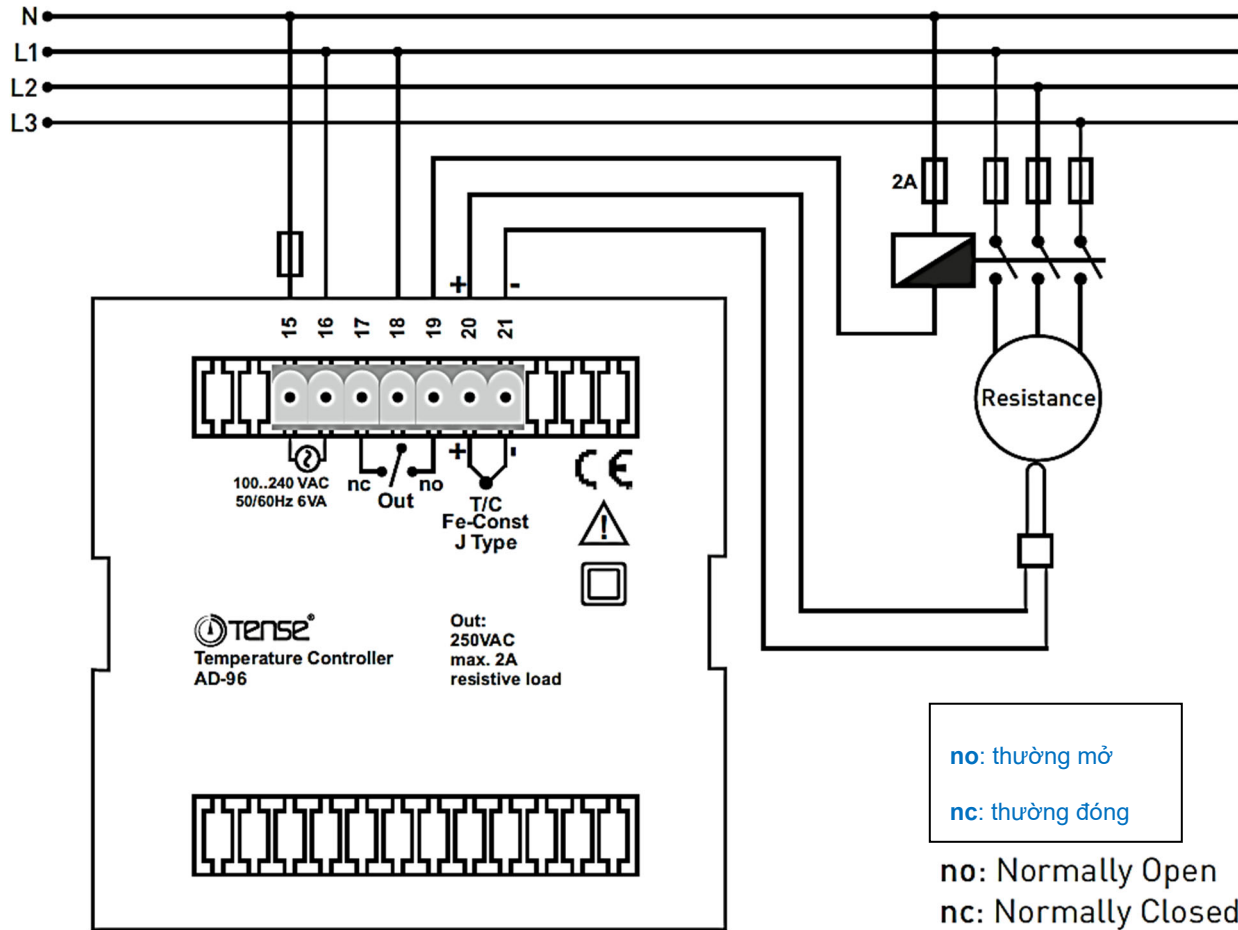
N
L1
L2
L3

2A

+ -

15 16 17 18 19 20 21

Resistance

100..240 VAC
50/60Hz 6VA

nc Out no

+ -

T/C
Fe-Const
J Type

CE

TENSE®
Temperature Controller
AD-96

Out:
250VAC
max. 2A
resistive load

no: thường mở

nc: thường đóng

no: Normally Open
nc: Normally Closed